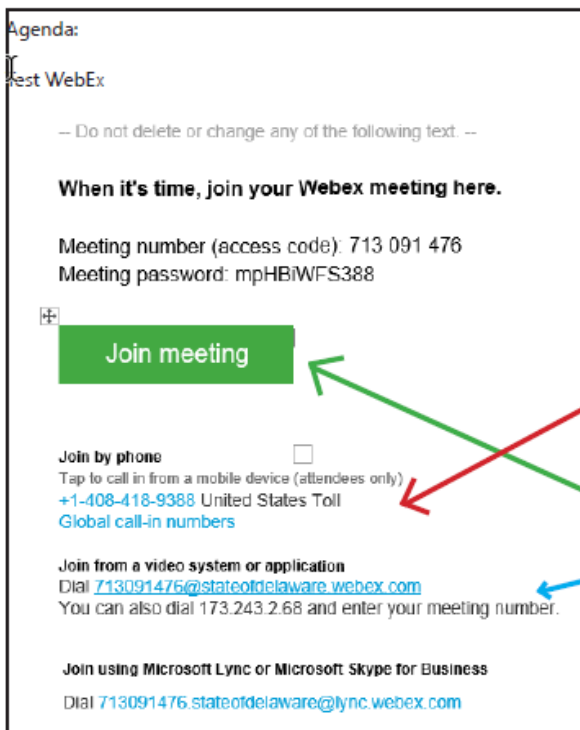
Agenda:

est WebEx

-- Do not delete or change any of the following text. --

When it's time, join your Webex meeting here.

Meeting number (access code): 713 091 476
Meeting password: mpHBiWFS388

Join meeting

Join by phone
Tap to call in from a mobile device (attendees only)
+1-408-418-9388 United States Toll
Global call-in numbers

Join from a video system or application
Dial 713091476@stateofdelaware.webex.com
You can also dial 173.243.2.68 and enter your meeting number.

Join using Microsoft Lync or Microsoft Skype for Business

Dial 713091476.stateofdelaware@lync.webex.com